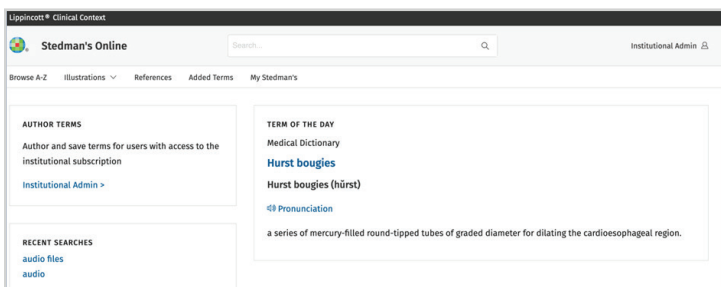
Lippincott® Clinical Context

Stedman's Online

Search...

Institutional Admin

Browse A-Z Illustrations References Added Terms My Stedman's

AUTHOR TERMS

Author and save terms for users with access to the institutional subscription

Institutional Admin >

RECENT SEARCHES

audio files

audio

TERM OF THE DAY

Medical Dictionary

Hurst bougies

Hurst bougies (hŭrst)

Pronunciation

a series of mercury-filled round-tipped tubes of graded diameter for dilating the cardioesophageal region.